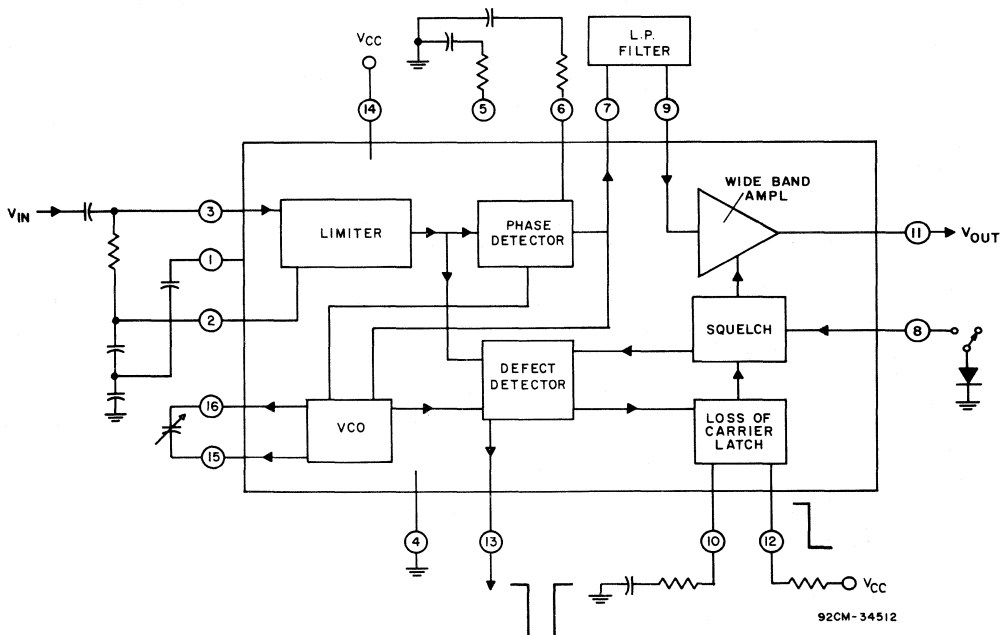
$V_{CC}$

14

5

6

L.P. FILTER

7

9

$V_{IN}$

3

1

2

LIMITER

PHASE DETECTOR

WIDE BAND AMPL

11

$V_{OUT}$

SQUELCH

8

DEFECT DETECTOR

16

15

VCO

LOSS OF CARRIER LATCH

4

13

10

12

$V_{CC}$

92CM-34512